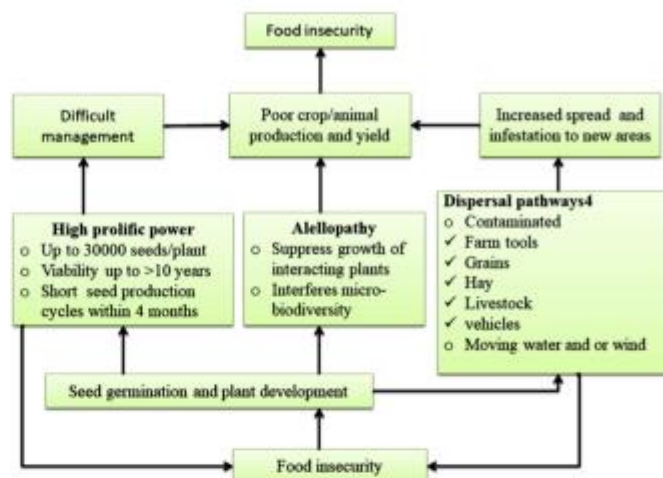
Food insecurity

Difficult management

Poor crop/animal production and yield

Increased spread and infestation to new areas

High prolific power
o Up to 30000 seeds/plant
o Viability up to >10 years
o Short seed production cycles within 4 months

Alellopathy
o Suppress growth of interacting plants
o Interferes micro-biodiversity

Dispersal pathways4
o Contaminated
✓ Farm tools
✓ Grains
✓ Hay
✓ Livestock
✓ vehicles
o Moving water and or wind

Seed germination and plant development

Food insecurity